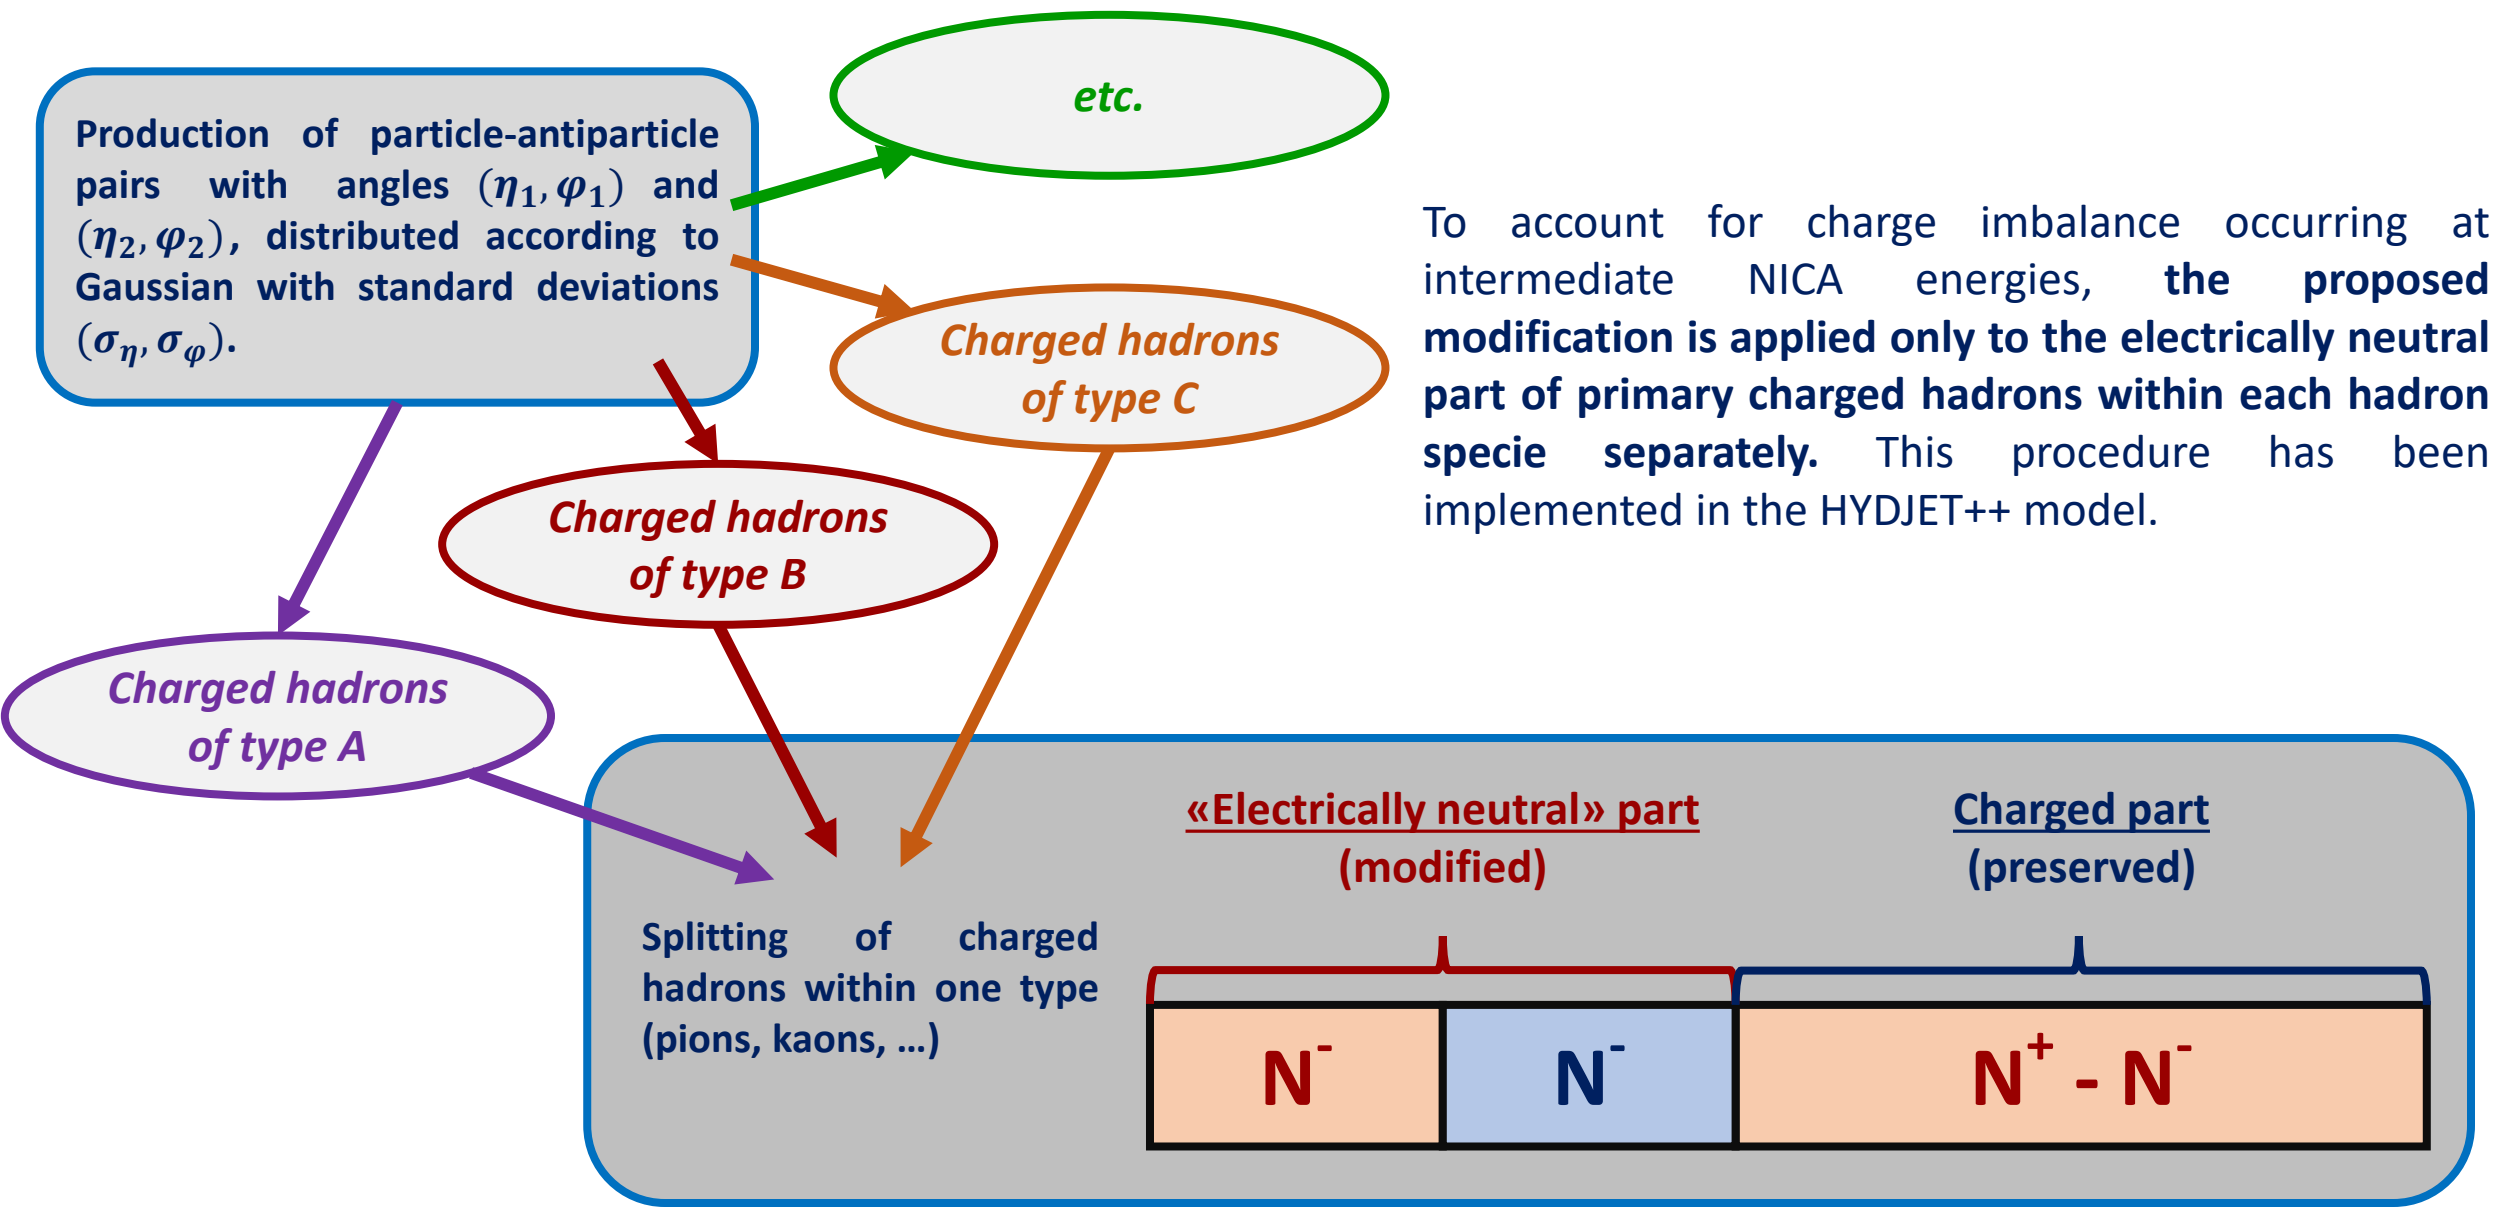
Production of particle-antiparticle pairs with angles $(\eta_1, \varphi_1)$ and $(\eta_2, \varphi_2)$, distributed according to Gaussian with standard deviations $(\sigma_\eta, \sigma_\varphi)$.

etc.

Charged hadrons of type C

Charged hadrons of type B

Charged hadrons of type A

To account for charge imbalance occurring at intermediate NICA energies, the proposed modification is applied only to the electrically neutral part of primary charged hadrons within each hadron specie separately. This procedure has been implemented in the HYDJET++ model.

Splitting of charged hadrons within one type (pions, kaons, …)

«Electrically neutral» part (modified)

Charged part (preserved)

| $N^-$ | $N^-$ | $N^+ - N^-$ |
|---|---|---|